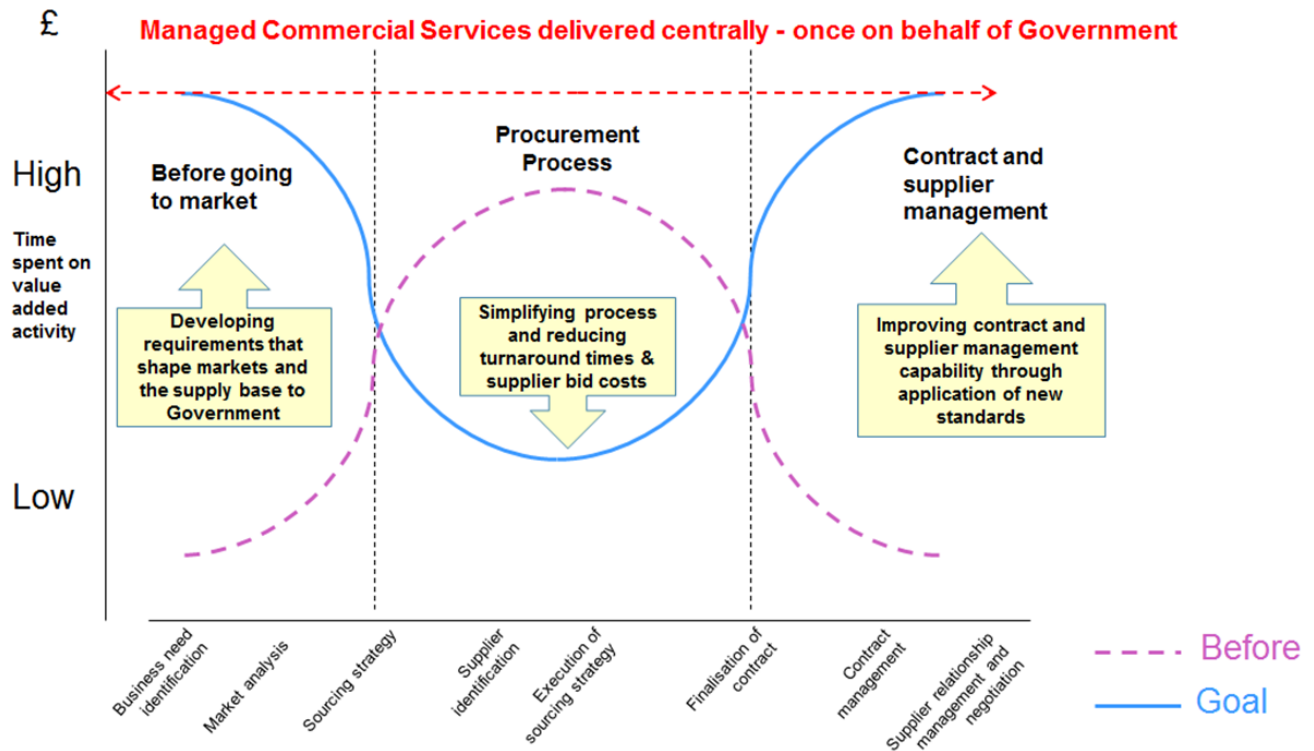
£

Managed Commercial Services delivered centrally - once on behalf of Government

High

Time spent on value added activity

Low

Before going to market

Developing requirements that shape markets and the supply base to Government

Procurement Process

Simplifying process and reducing turnaround times & supplier bid costs

Contract and supplier management

Improving contract and supplier management capability through application of new standards

Business need identification

Market analysis

Sourcing strategy

Supplier identification

Execution of sourcing strategy

Finalisation of contract

Contract management

Supplier relationship management and negotiation

Before

Goal